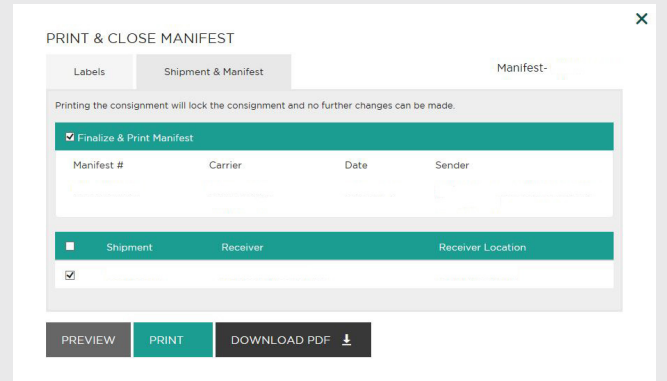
PRINT & CLOSE MANIFEST

×

Labels | Shipment & Manifest | Manifest-

Printing the consignment will lock the consignment and no further changes can be made.

☑ Finalize & Print Manifest

| Manifest # | Carrier | Date | Sender |
|---|---|---|---|
| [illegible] | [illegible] | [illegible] | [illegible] |

| ☐ | Shipment | Receiver | Receiver Location |
|---|---|---|---|
| ☑ | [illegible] | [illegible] | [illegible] |

PREVIEW | PRINT | DOWNLOAD PDF